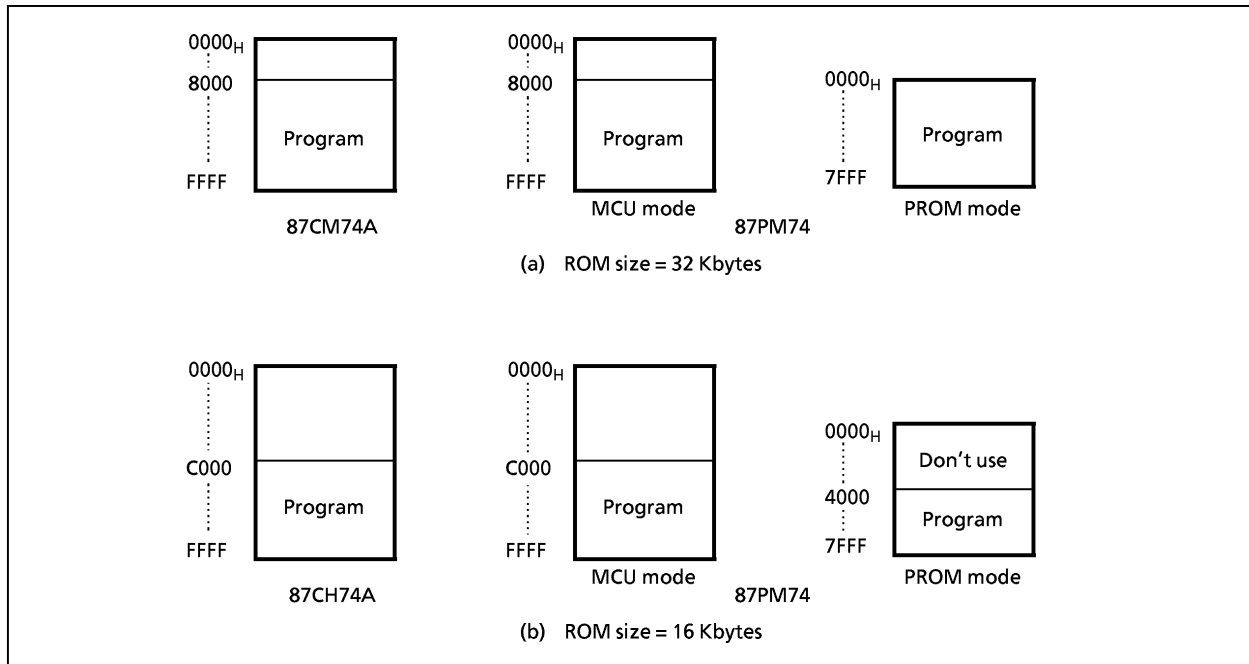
$0000_H$
8000
Program
FFFF
87CM74A

$0000_H$
8000
Program
FFFF
MCU mode

87PM74

$0000_H$
Program
7FFF
PROM mode

(a) ROM size = 32 Kbytes

$0000_H$
C000
Program
FFFF
87CH74A

$0000_H$
C000
Program
FFFF
MCU mode

87PM74

$0000_H$
Don’t use
4000
Program
7FFF
PROM mode

(b) ROM size = 16 Kbytes